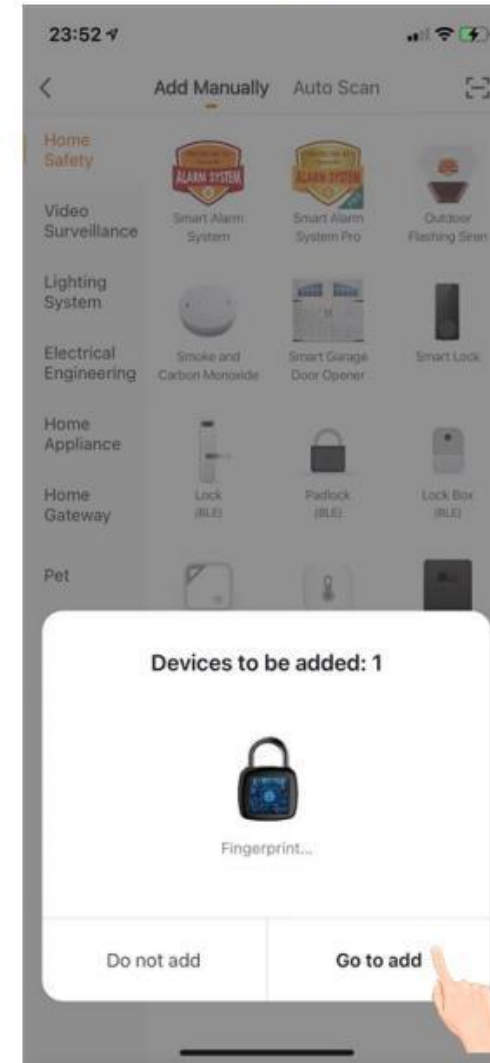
23:52

Add Manually Auto Scan

Home Safety

Video Surveillance

Lighting System

Electrical Engineering

Home Appliance

Home Gateway

Pet

ALARM SYSTEM

Smart Alarm System

ALARM SYSTEM

Smart Alarm System Pro

Outdoor Flashing Siren

Smoke and Carbon Monoxide

Smart Garage Door Opener

Smart Lock

Lock (BLE)

Padlock (BLE)

Lock Box (BLE)

Devices to be added: 1

Fingerprint...

Do not add

Go to add